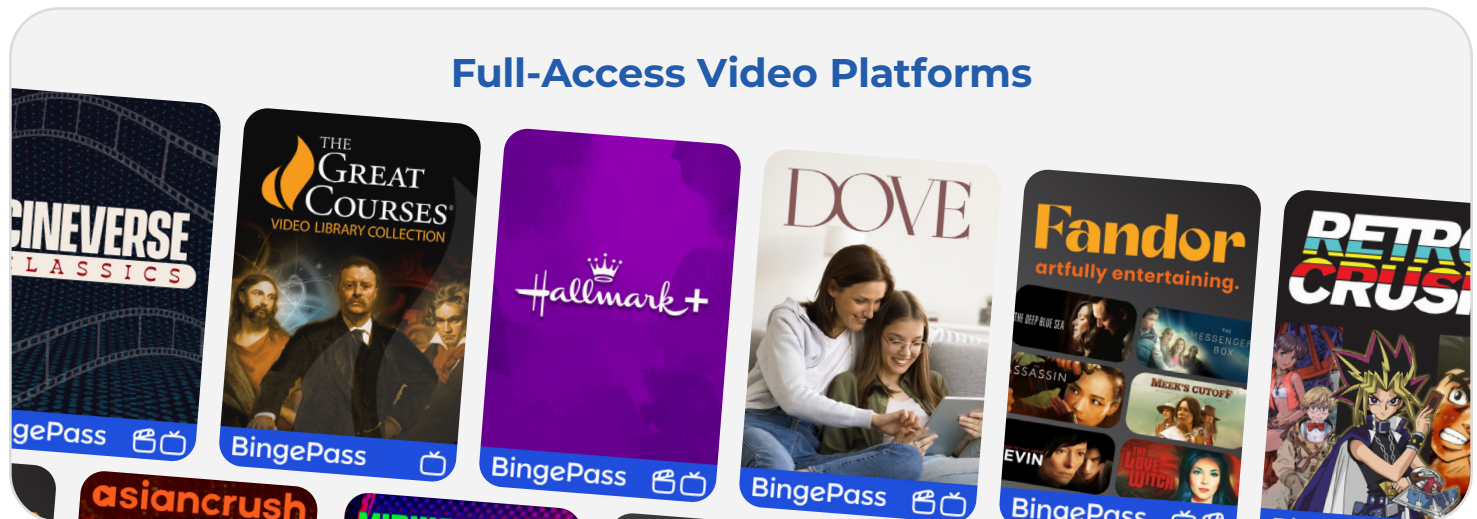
Full-Access Video Platforms

CINEVERSE
CLASSICS
gePass

THE
GREAT
COURSES
VIDEO LIBRARY COLLECTION
BingePass

Hallmark+
BingePass

DOVE
BingePass

Fandor
artfully entertaining.
THE DEEP BLUE SEA
MESSENGER BOX
ASSASSIN
MEEK'S CUTOFF
KEVIN
THE LOVE WITCH
BingePass

RETRO
CRUSH

asiancrush